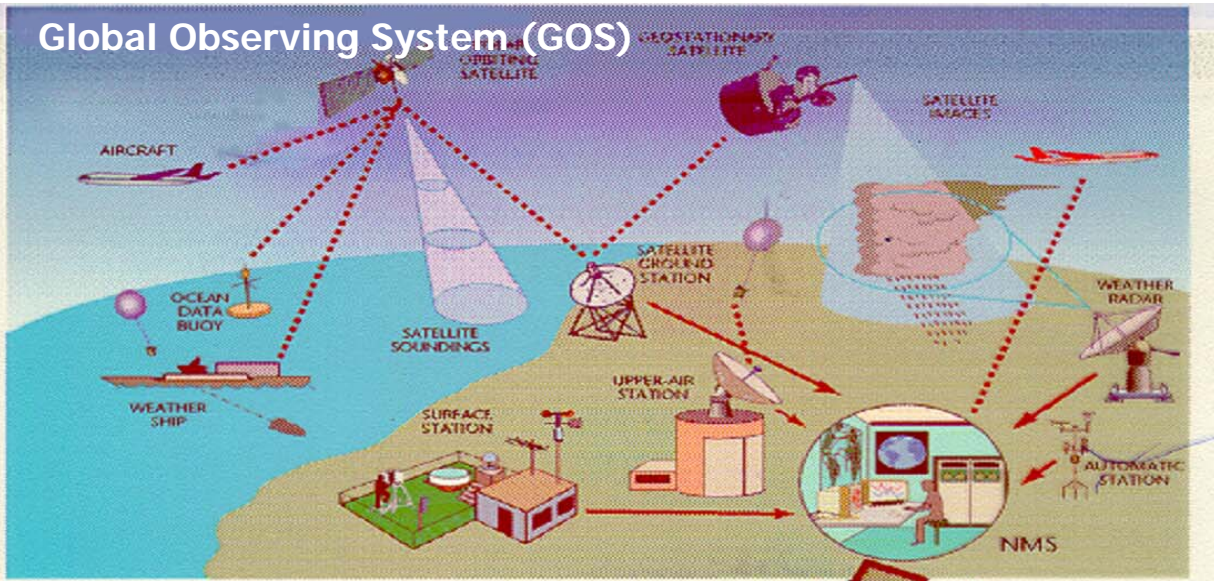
Global Observing System (GOS)

ORBITING SATELLITE

GEOSTATIONARY SATELLITE

SATELLITE IMAGES

AIRCRAFT

SATELLITE GROUND STATION

OCEAN DATA BUOY

WEATHER RADAR

SATELLITE SOUNDINGS

UPPER-AIR STATION

WEATHER SHIP

SURFACE STATION

AUTOMATIC STATION

NMS